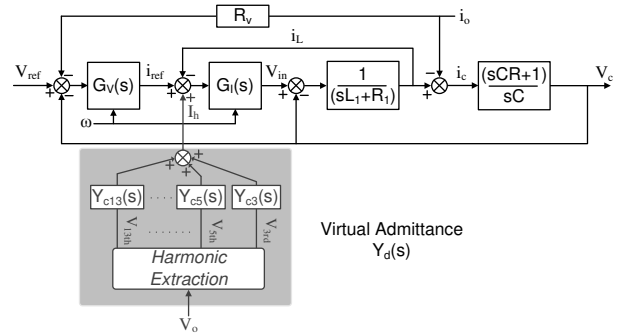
$R_v$

$i_o$

$i_L$

$V_{ref}$

$G_V(s)$

$i_{ref}$

$G_I(s)$

$V_{in}$

$\frac{1}{(sL_1+R_1)}$

$i_c$

$\frac{(sCR+1)}{sC}$

$V_c$

ω

$I_h$

$Y_{c13}(s)$ ..... $Y_{c5}(s)$ $Y_{c3}(s)$

$V_{13th}$ ....... $V_{5th}$ $V_{3rd}$

Harmonic Extraction

$V_o$

Virtual Admittance $Y_d(s)$